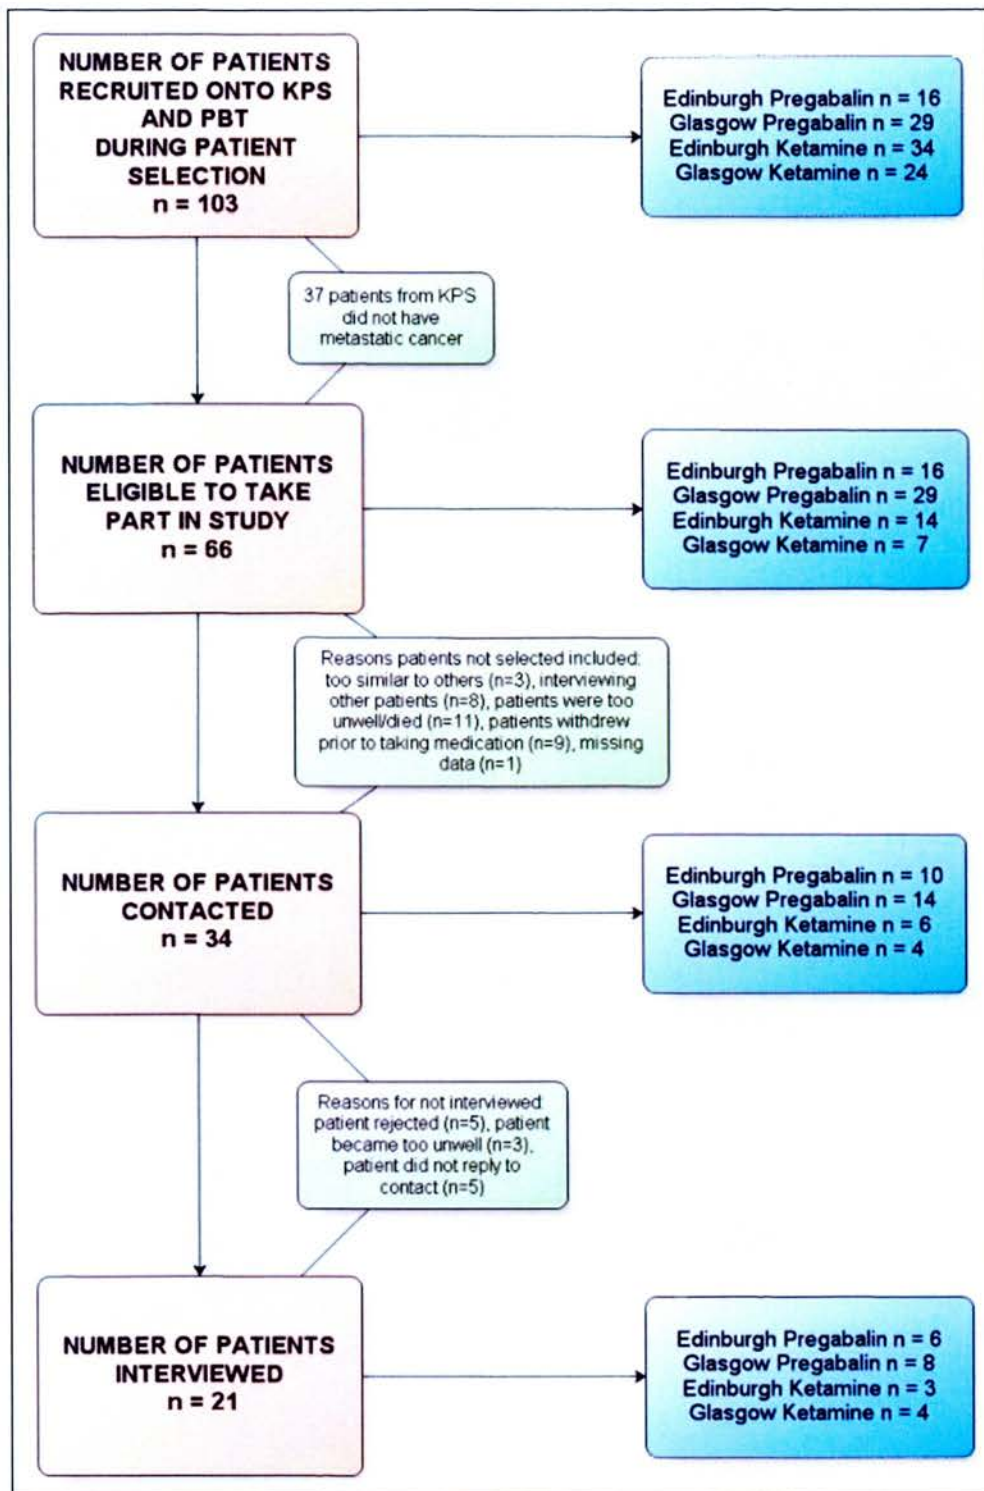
NUMBER OF PATIENTS RECRUITED ONTO KPS AND PBT DURING PATIENT SELECTION
n = 103

Edinburgh Pregabalin n = 16
Glasgow Pregabalin n = 29
Edinburgh Ketamine n = 34
Glasgow Ketamine n = 24

37 patients from KPS did not have metastatic cancer

NUMBER OF PATIENTS ELIGIBLE TO TAKE PART IN STUDY
n = 66

Edinburgh Pregabalin n = 16
Glasgow Pregabalin n = 29
Edinburgh Ketamine n = 14
Glasgow Ketamine n = 7

Reasons patients not selected included: too similar to others (n=3), interviewing other patients (n=8), patients were too unwell/died (n=11), patients withdrew prior to taking medication (n=9), missing data (n=1)

NUMBER OF PATIENTS CONTACTED
n = 34

Edinburgh Pregabalin n = 10
Glasgow Pregabalin n = 14
Edinburgh Ketamine n = 6
Glasgow Ketamine n = 4

Reasons for not interviewed patient rejected (n=5), patient became too unwell (n=3), patient did not reply to contact (n=5)

NUMBER OF PATIENTS INTERVIEWED
n = 21

Edinburgh Pregabalin n = 6
Glasgow Pregabalin n = 8
Edinburgh Ketamine n = 3
Glasgow Ketamine n = 4